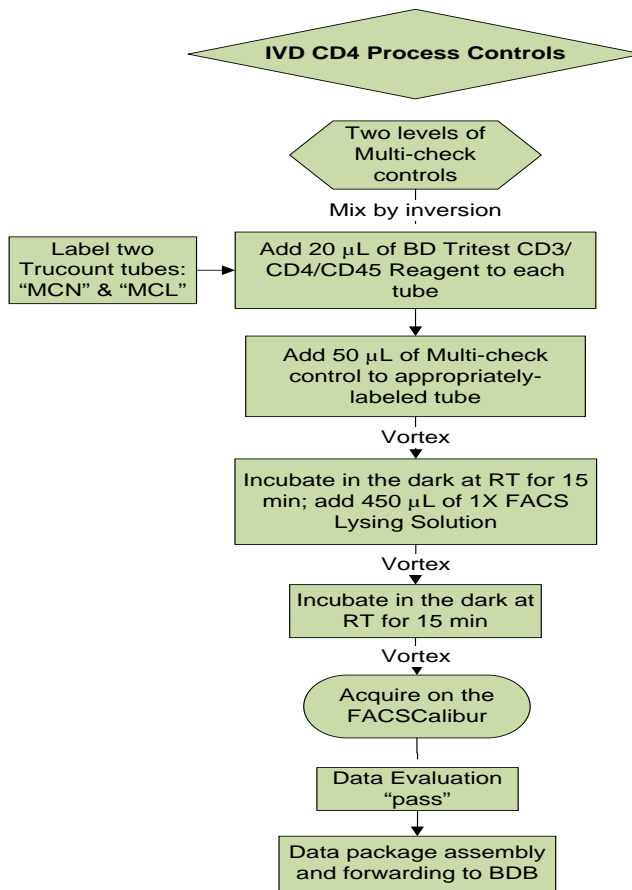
IVD CD4 Process Controls

Two levels of Multi-check controls

Mix by inversion

Label two Trucount tubes: “MCN” & “MCL”

Add 20 $\mu$L of BD Tritest CD3/ CD4/CD45 Reagent to each tube

Add 50 $\mu$L of Multi-check control to appropriately-labeled tube

Vortex

Incubate in the dark at RT for 15 min; add 450 $\mu$L of 1X FACS Lysing Solution

Vortex

Incubate in the dark at RT for 15 min

Vortex

Acquire on the FACSCalibur

Data Evaluation “pass”

Data package assembly and forwarding to BDB